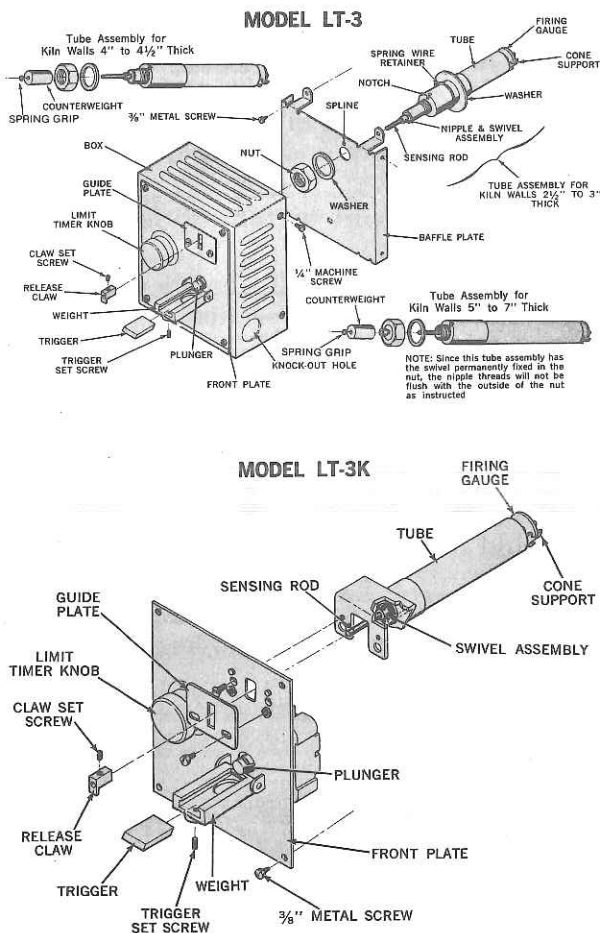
MODEL LT-3

Tube Assembly for Kiln Walls 4" to 4½" Thick

SPRING GRIP

COUNTERWEIGHT

FIRING GAUGE

TUBE

CONE SUPPORT

SPRING WIRE RETAINER

NOTCH

WASHER

NIPPLE & SWIVEL ASSEMBLY

SENSING ROD

⅜" METAL SCREW

SPLINE

NUT

WASHER

BOX

GUIDE PLATE

LIMIT TIMER KNOB

TUBE ASSEMBLY FOR KILN WALLS 2½" TO 3" THICK

BAFFLE PLATE

¼" MACHINE SCREW

CLAW SET SCREW

RELEASE CLAW

WEIGHT

TRIGGER

TRIGGER SET SCREW

PLUNGER

FRONT PLATE

KNOCK-OUT HOLE

COUNTERWEIGHT

SPRING GRIP

Tube Assembly for Kiln Walls 5" to 7" Thick

NOTE: Since this tube assembly has the swivel permanently fixed in the nut, the nipple threads will not be flush with the outside of the nut as instructed

MODEL LT-3K

FIRING GAUGE

TUBE

CONE SUPPORT

SENSING ROD

SWIVEL ASSEMBLY

GUIDE PLATE

LIMIT TIMER KNOB

CLAW SET SCREW

PLUNGER

RELEASE CLAW

FRONT PLATE

TRIGGER

WEIGHT

TRIGGER SET SCREW

⅜" METAL SCREW